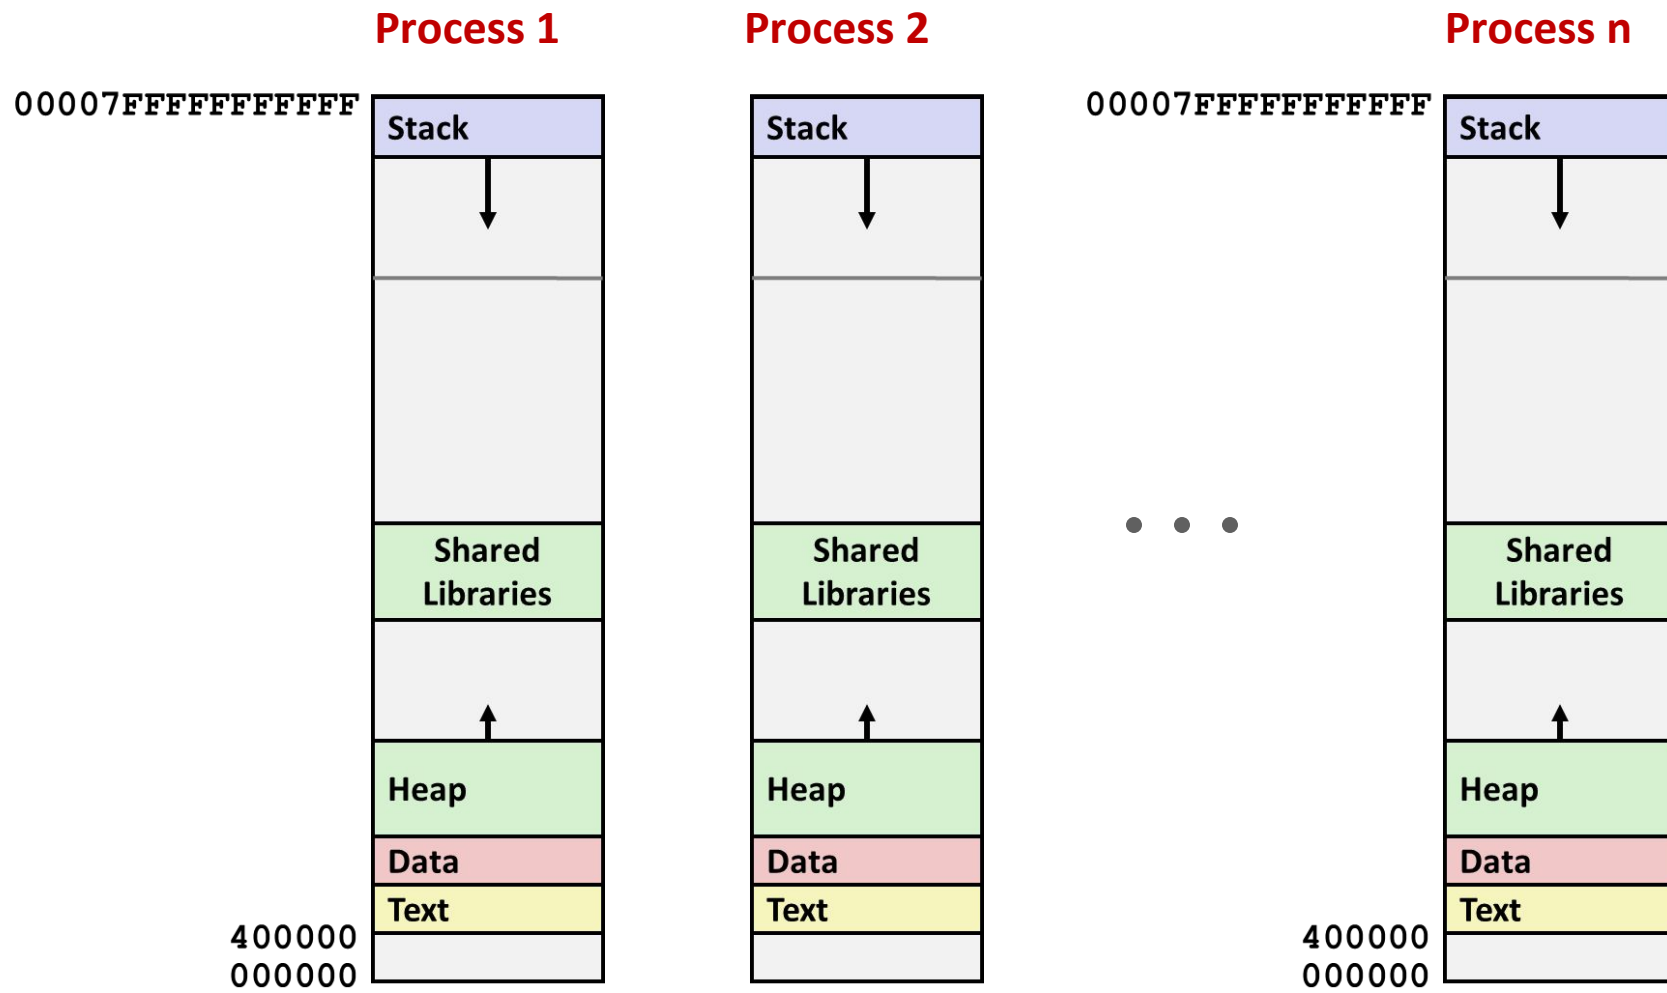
Process 1

00007FFFFFFFFFFF

Stack

Shared Libraries

Heap

Data

Text

400000
000000

Process 2

Stack

Shared Libraries

Heap

Data

Text

• • •

Process n

00007FFFFFFFFFFF

Stack

Shared Libraries

Heap

Data

Text

400000
000000